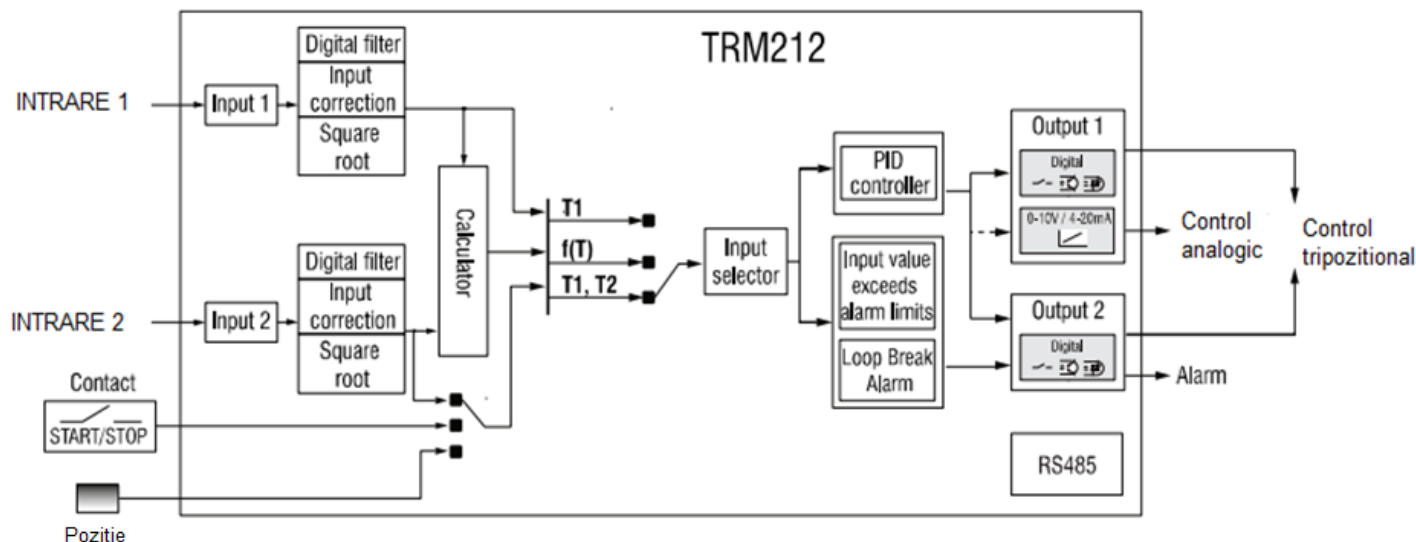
TRM212

INTRARE 1

Input 1

Digital filter

Input correction

Square root

Calculator

INTRARE 2

Input 2

Digital filter

Input correction

Square root

Contact

START/STOP

Pozitie

T1

f(T)

T1, T2

Input selector

PID controller

Input value exceeds alarm limits

Loop Break Alarm

Output 1

Digital

0-10V / 4-20mA

Output 2

Digital

RS485

Control analogic

Control tripozitional

Alarm